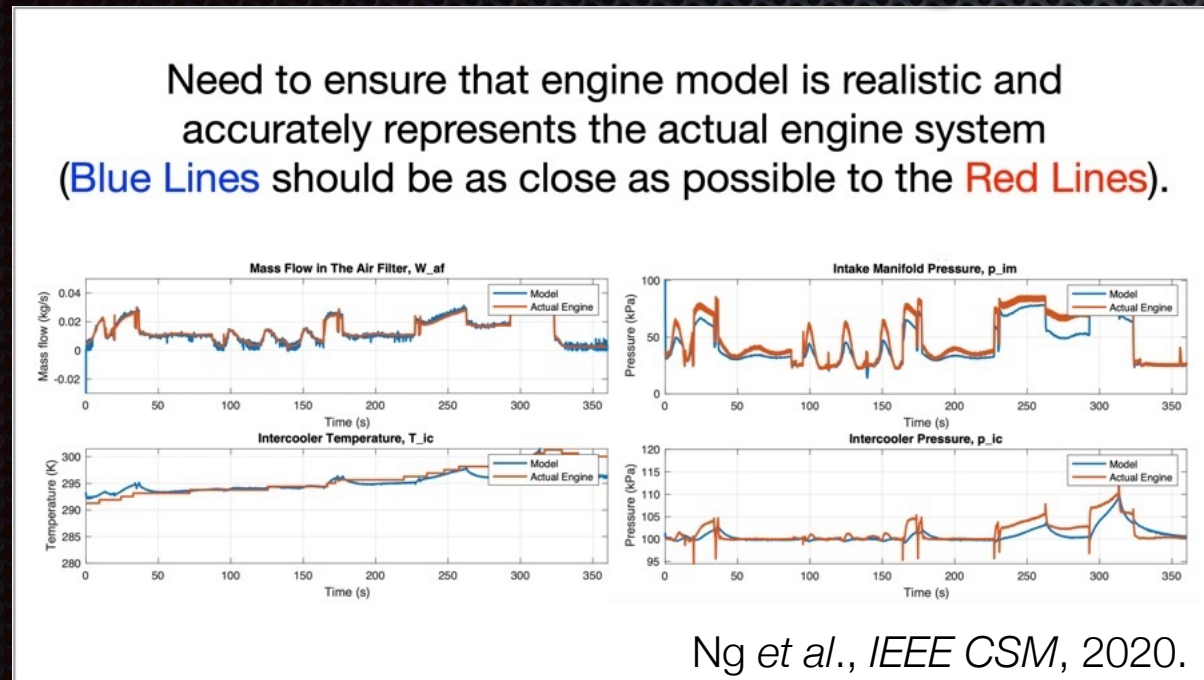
Need to ensure that engine model is realistic and accurately represents the actual engine system (Blue Lines should be as close as possible to the Red Lines).

Mass Flow in The Air Filter, W_af
Mass flow (kg/s)
0.04
0.02
0
-0.02
0 50 100 150 200 250 300 350
Time (s)
Model
Actual Engine

Intake Manifold Pressure, p_im
Pressure (kPa)
100
50
0
0 50 100 150 200 250 300 350
Time (s)
Model
Actual Engine

Intercooler Temperature, T_ic
Temperature (K)
300
295
290
285
280
0 50 100 150 200 250 300 350
Time (s)
Model
Actual Engine

Intercooler Pressure, p_ic
Pressure (kPa)
120
115
110
105
100
95
0 50 100 150 200 250 300 350
Time (s)
Model
Actual Engine

Ng et al., IEEE CSM, 2020.